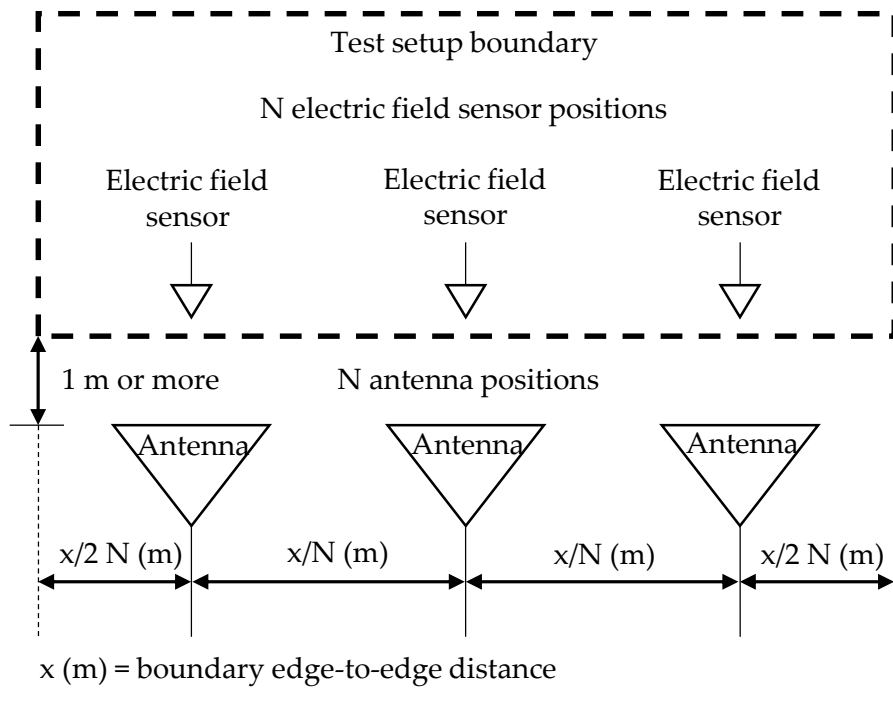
Test setup boundary

N electric field sensor positions

Electric field sensor

Electric field sensor

Electric field sensor

1 m or more

N antenna positions

Antenna

Antenna

Antenna

x/2 N (m)

x/N (m)

x/N (m)

x/2 N (m)

x (m) = boundary edge-to-edge distance